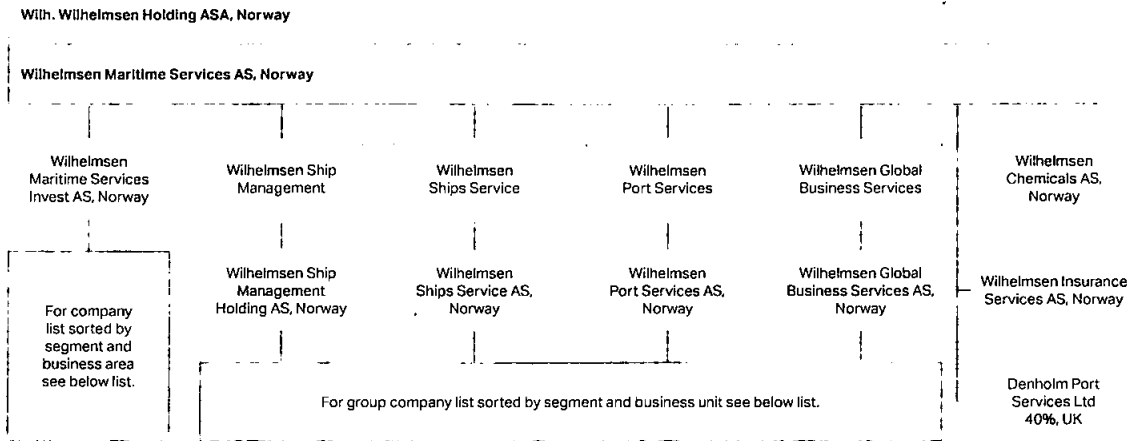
Wilh. Wilhelmsen Holding ASA, Norway

Wilhelmsen Maritime Services AS, Norway

Wilhelmsen Maritime Services Invest AS, Norway

Wilhelmsen Ship Management

Wilhelmsen Ships Service

Wilhelmsen Port Services

Wilhelmsen Global Business Services

Wilhelmsen Chemicals AS, Norway

For company list sorted by segment and business area see below list.

Wilhelmsen Ship Management Holding AS, Norway

Wilhelmsen Ships Service AS, Norway

Wilhelmsen Port Services AS, Norway

Wilhelmsen Global Business Services AS, Norway

Wilhelmsen Insurance Services AS, Norway

For group company list sorted by segment and business unit see below list.

Denholm Port Services Ltd 40%, UK